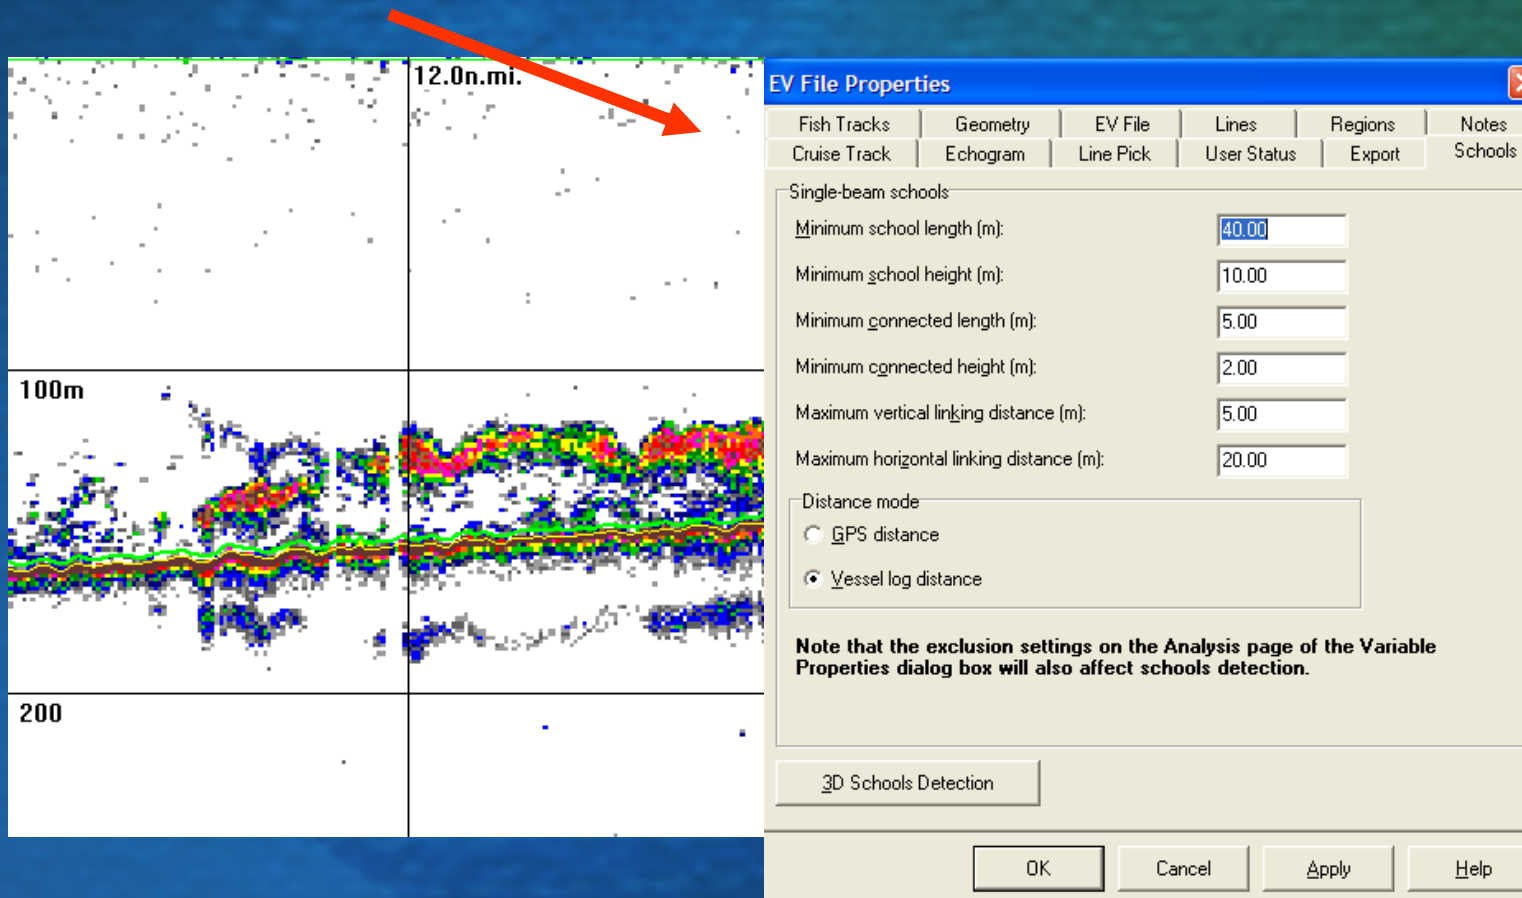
12.0n.mi.

100m

200

EV File Properties

Fish Tracks | Geometry | EV File | Lines | Regions | Notes
Cruise Track | Echogram | Line Pick | User Status | Export | Schools

Single-beam schools

Minimum school length (m): 40.00

Minimum school height (m): 10.00

Minimum connected length (m): 5.00

Minimum connected height (m): 2.00

Maximum vertical linking distance (m): 5.00

Maximum horizontal linking distance (m): 20.00

Distance mode

GPS distance

Vessel log distance

Note that the exclusion settings on the Analysis page of the Variable Properties dialog box will also affect schools detection.

3D Schools Detection

OK

Cancel

Apply

Help